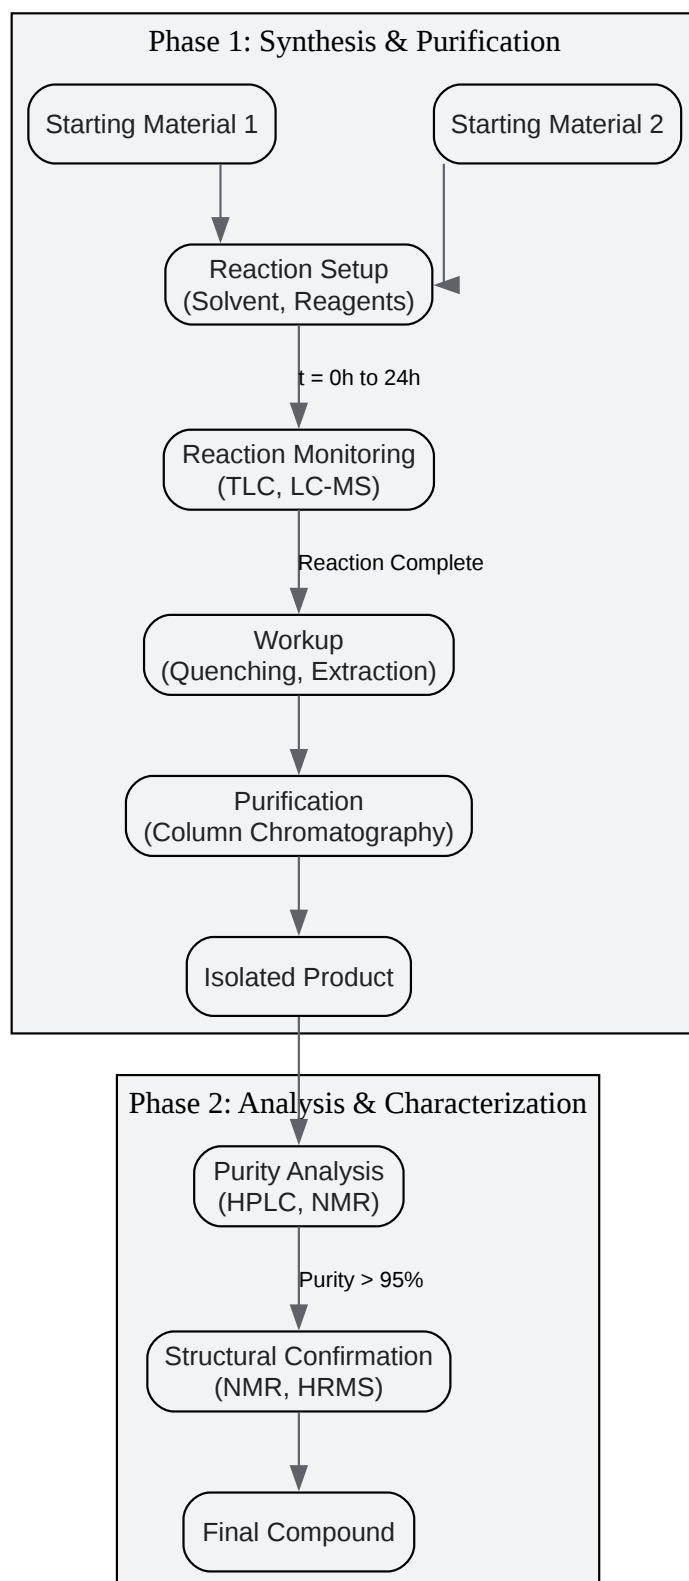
Phase 1: Synthesis & Purification

Starting Material 1

Starting Material 2

Reaction Setup
(Solvent, Reagents)

t = 0h to 24h

Reaction Monitoring
(TLC, LC-MS)

Reaction Complete

Workup
(Quenching, Extraction)

Purification
(Column Chromatography)

Isolated Product

Phase 2: Analysis & Characterization

Purity Analysis
(HPLC, NMR)

Purity > 95%

Structural Confirmation
(NMR, HRMS)

Final Compound